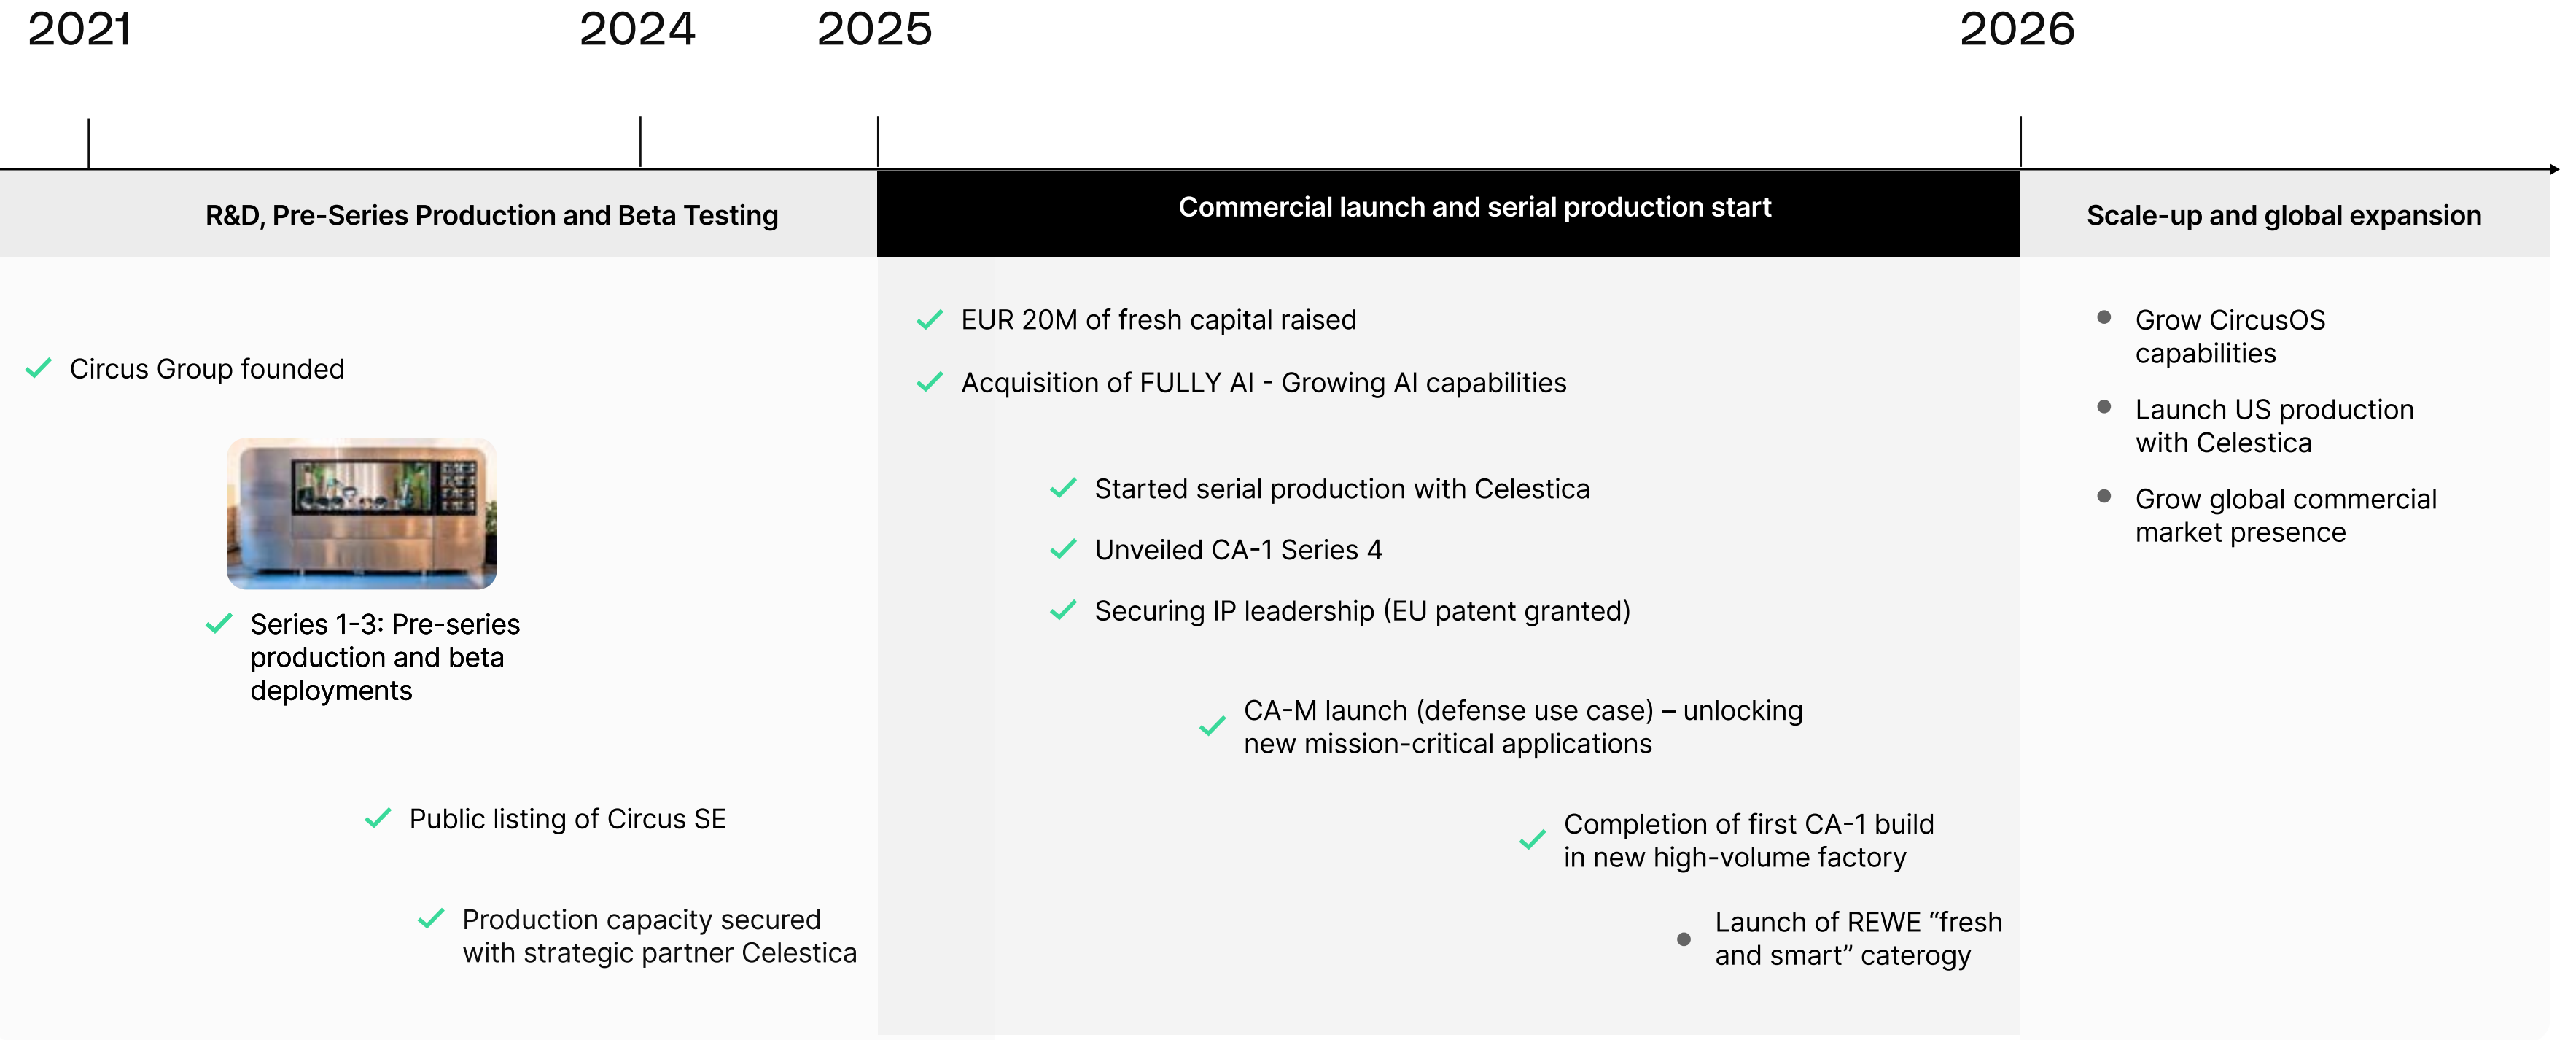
2021 2024 2025 2026

R&D, Pre-Series Production and Beta Testing

Commercial launch and serial production start

Scale-up and global expansion

Circus Group founded

Series 1-3: Pre-series production and beta deployments

Public listing of Circus SE

Production capacity secured with strategic partner Celestica

EUR 20M of fresh capital raised

Acquisition of FULLY AI - Growing AI capabilities

Started serial production with Celestica

Unveiled CA-1 Series 4

Securing IP leadership (EU patent granted)

CA-M launch (defense use case) – unlocking new mission-critical applications

Completion of first CA-1 build in new high-volume factory

Launch of REWE “fresh and smart” caterogy

Grow CircusOS capabilities

Launch US production with Celestica

Grow global commercial market presence